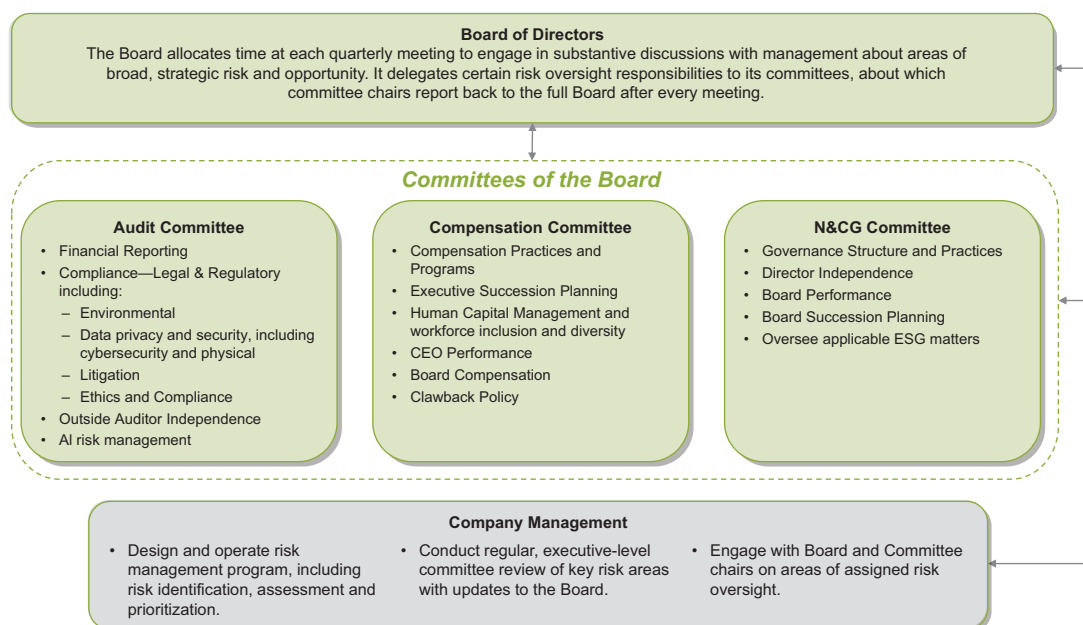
**Board of Directors**
The Board allocates time at each quarterly meeting to engage in substantive discussions with management about areas of broad, strategic risk and opportunity. It delegates certain risk oversight responsibilities to its committees, about which committee chairs report back to the full Board after every meeting.

*Committees of the Board*

**Audit Committee**
- Financial Reporting
- Compliance—Legal & Regulatory including:
  – Environmental
  – Data privacy and security, including cybersecurity and physical
  – Litigation
  – Ethics and Compliance
- Outside Auditor Independence
- AI risk management

**Compensation Committee**
- Compensation Practices and Programs
- Executive Succession Planning
- Human Capital Management and workforce inclusion and diversity
- CEO Performance
- Board Compensation
- Clawback Policy

**N&CG Committee**
- Governance Structure and Practices
- Director Independence
- Board Performance
- Board Succession Planning
- Oversee applicable ESG matters

**Company Management**
- Design and operate risk management program, including risk identification, assessment and prioritization.
- Conduct regular, executive-level committee review of key risk areas with updates to the Board.
- Engage with Board and Committee chairs on areas of assigned risk oversight.